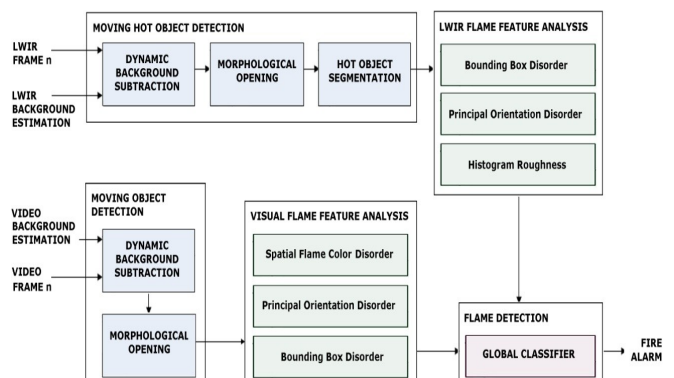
MOVING HOT OBJECT DETECTION

LWIR FRAME n

LWIR BACKGROUND ESTIMATION

DYNAMIC BACKGROUND SUBTRACTION

MORPHOLOGICAL OPENING

HOT OBJECT SEGMENTATION

LWIR FLAME FEATURE ANALYSIS

Bounding Box Disorder

Principal Orientation Disorder

Histogram Roughness

MOVING OBJECT DETECTION

VIDEO BACKGROUND ESTIMATION

VIDEO FRAME n

DYNAMIC BACKGROUND SUBTRACTION

MORPHOLOGICAL OPENING

VISUAL FLAME FEATURE ANALYSIS

Spatial Flame Color Disorder

Principal Orientation Disorder

Bounding Box Disorder

FLAME DETECTION

GLOBAL CLASSIFIER

FIRE ALARM